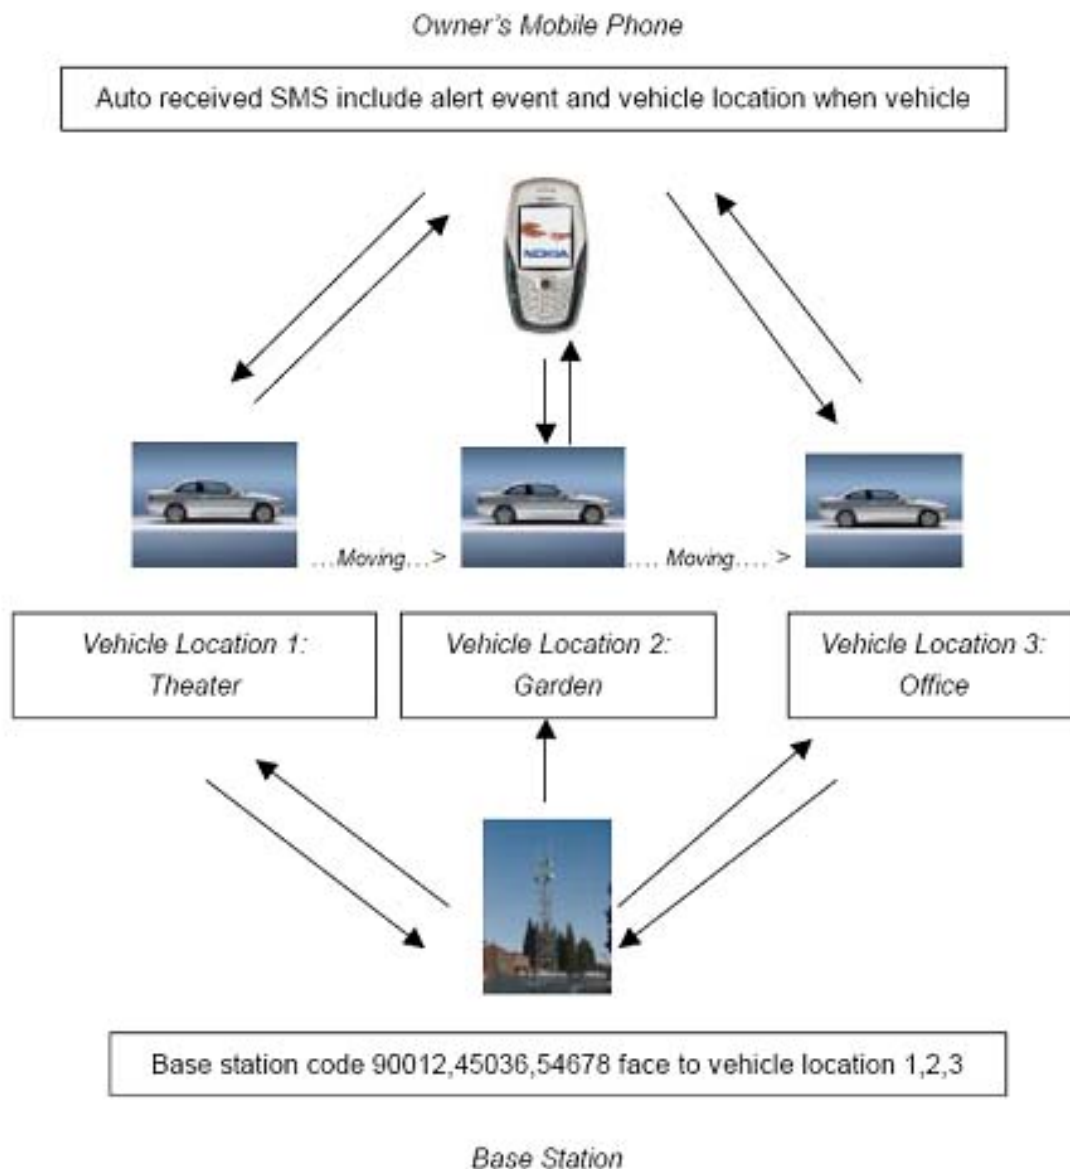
Owner's Mobile Phone

Auto received SMS include alert event and vehicle location when vehicle

NOKIA

…Moving…>

…. Moving…. >

Vehicle Location 1: Theater

Vehicle Location 2: Garden

Vehicle Location 3: Office

Base station code 90012,45036,54678 face to vehicle location 1,2,3

Base Station